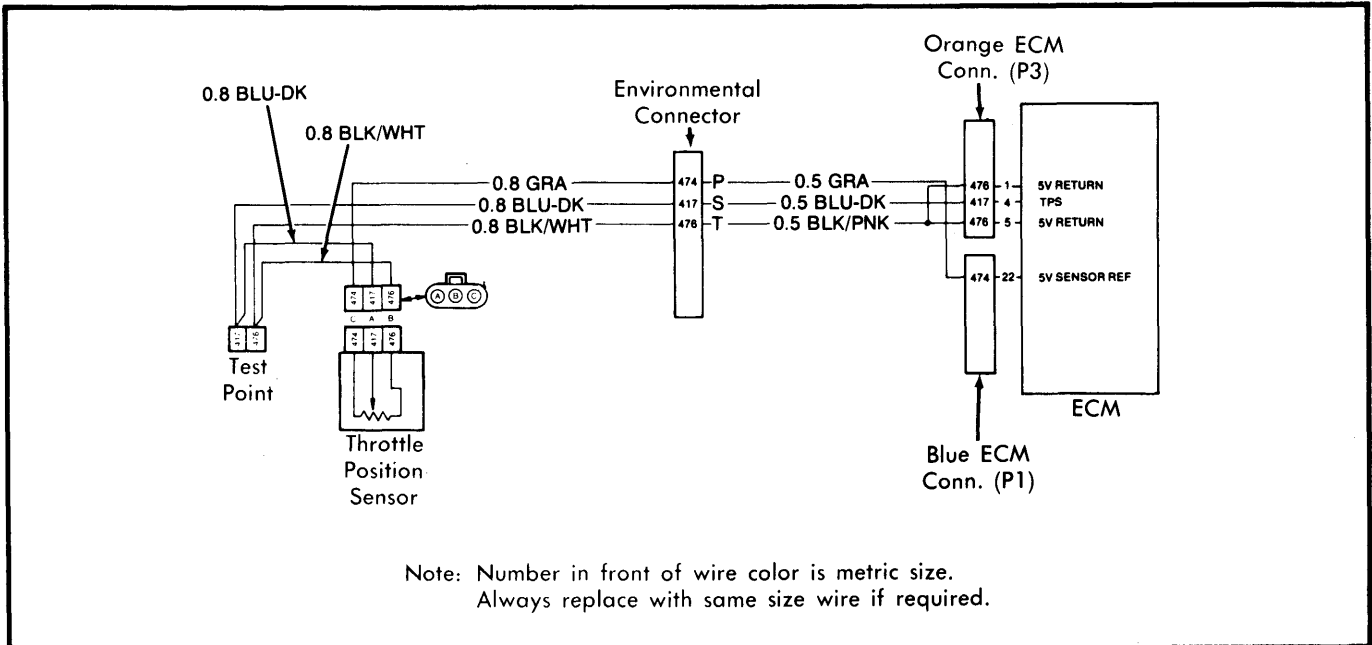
0.8 BLU-DK

0.8 BLK/WHT

Environmental Connector

Orange ECM Conn. (P3)

0.8 GRA
0.8 BLU-DK
0.8 BLK/WHT

474 P
417 S
476 T

0.5 GRA
0.5 BLU-DK
0.5 BLK/PNK

476 1 5V RETURN
417 4 TPS
476 5 5V RETURN

474 22 5V SENSOR REF

474 417 476
C A B
A B C

474 417 476

417 476

Test Point

Throttle Position Sensor

ECM

Blue ECM Conn. (P1)

Note: Number in front of wire color is metric size. Always replace with same size wire if required.